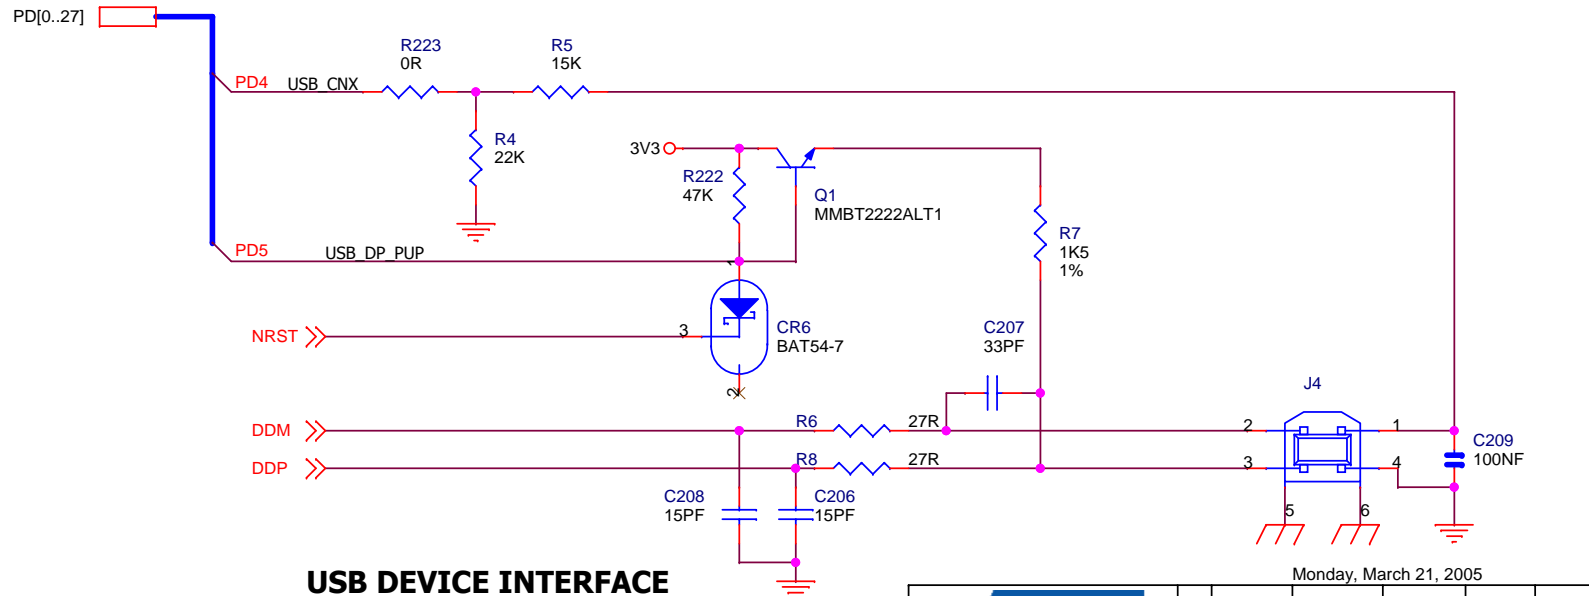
PD[0..27]

R223
0R

R5
15K

PD4
USB_CNX

R4
22K

3V3

R222
47K

Q1
MMBT2222ALT1

R7
1K5
1%

PD5
USB_DP_PUP

NRST

3

CR6
BAT54-7

C207
33PF

2

J4

DDM

R6

27R

2

1

C209
100NF

DDP

R8

27R

3

4

C208
15PF

C206
15PF

5

6

USB DEVICE INTERFACE

Monday, March 21, 2005